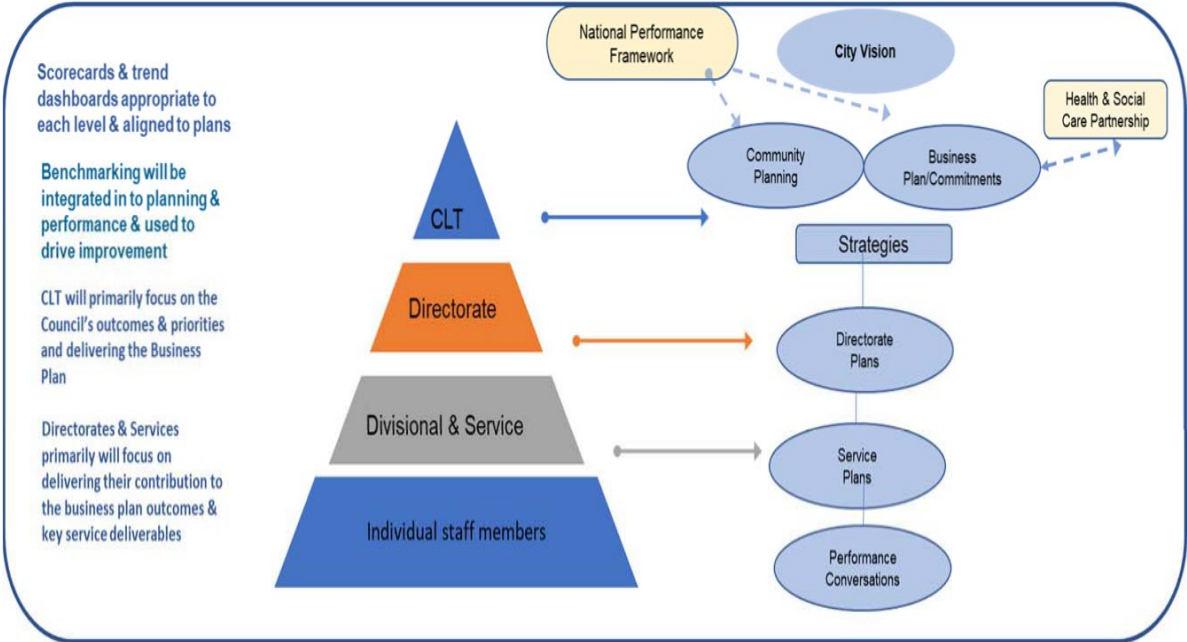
Scorecards & trend dashboards appropriate to each level & aligned to plans

Benchmarking will be integrated in to planning & performance & used to drive improvement

CLT will primarily focus on the Council's outcomes & priorities and delivering the Business Plan

Directorates & Services primarily will focus on delivering their contribution to the business plan outcomes & key service deliverables

National Performance Framework

City Vision

Health & Social Care Partnership

Community Planning

Business Plan/Commitments

CLT

Strategies

Directorate

Directorate Plans

Divisional & Service

Service Plans

Individual staff members

Performance Conversations